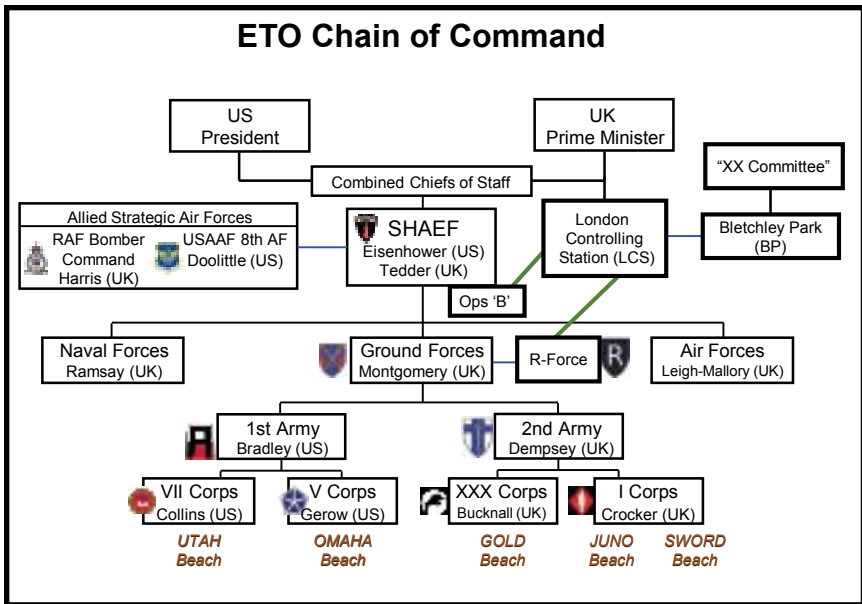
ETO Chain of Command

US President

UK Prime Minister

"XX Committee"

Combined Chiefs of Staff

Allied Strategic Air Forces

RAF Bomber Command Harris (UK)

USAAF 8th AF Doolittle (US)

SHAEF
Eisenhower (US)
Tedder (UK)

London Controlling Station (LCS)

Bletchley Park (BP)

Ops 'B'

Naval Forces
Ramsay (UK)

Ground Forces
Montgomery (UK)

R-Force

R

Air Forces
Leigh-Mallory (UK)

1st Army
Bradley (US)

2nd Army
Dempsey (UK)

VII Corps
Collins (US)

V Corps
Gerow (US)

XXX Corps
Bucknall (UK)

I Corps
Crocker (UK)

UTAH Beach

OMAHA Beach

GOLD Beach

JUNO Beach

SWORD Beach